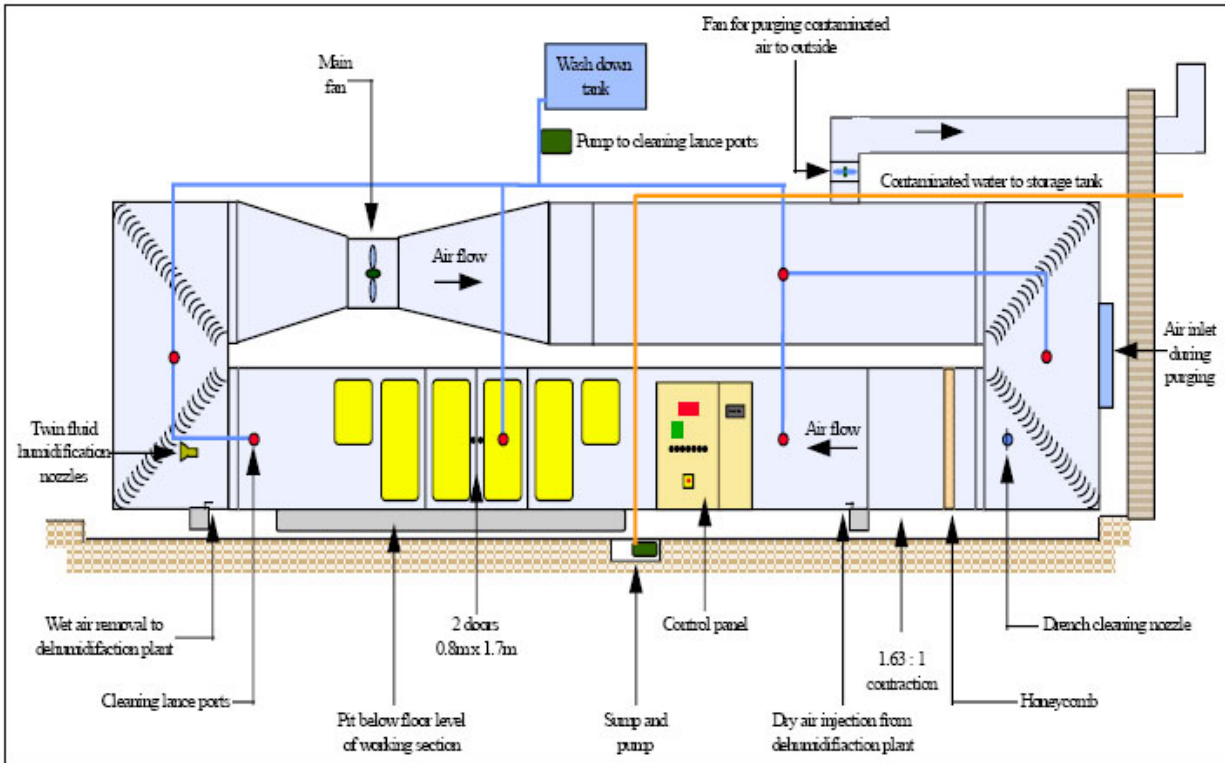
Main fan

Wash down tank

Pump to cleaning lance ports

Fan for purging contaminated air to outside

Contaminated water to storage tank

Air flow

Air inlet during purging

Twin fluid humidification nozzles

Air flow

Wet air removal to dehumidifaction plant

Cleaning lance ports

2 doors 0.8m x 1.7m

Pit below floor level of working section

Sump and pump

Control panel

Dry air injection from dehumidifaction plant

1.63 : 1 contraction

Honeycomb

Drench cleaning nozzle